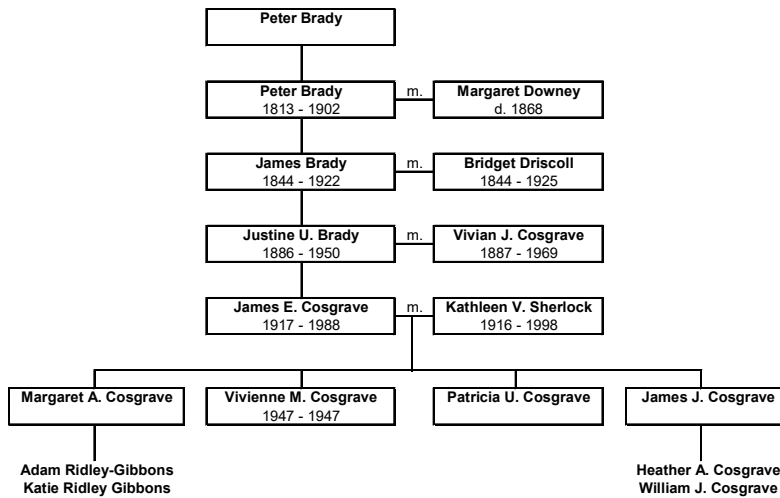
Peter Brady

Peter Brady
1813 - 1902

m.

Margaret Downey
d. 1868

James Brady
1844 - 1922

m.

Bridget Driscoll
1844 - 1925

Justine U. Brady
1886 - 1950

m.

Vivian J. Cosgrave
1887 - 1969

James E. Cosgrave
1917 - 1988

m.

Kathleen V. Sherlock
1916 - 1998

Margaret A. Cosgrave

Vivienne M. Cosgrave
1947 - 1947

Patricia U. Cosgrave

James J. Cosgrave

Adam Ridley-Gibbons
Katie Ridley Gibbons

Heather A. Cosgrave
William J. Cosgrave